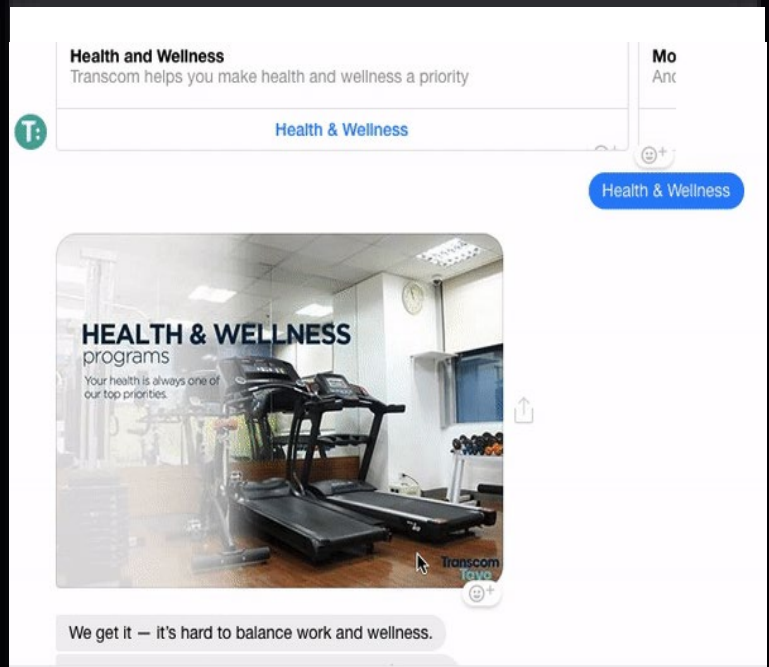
Health and Wellness
Transcom helps you make health and wellness a priority

Health & Wellness

Mo
Anc

T:

Health & Wellness

HEALTH & WELLNESS
programs
Your health is always one of our top priorities.

Transcom
Tayo

We get it — it's hard to balance work and wellness.